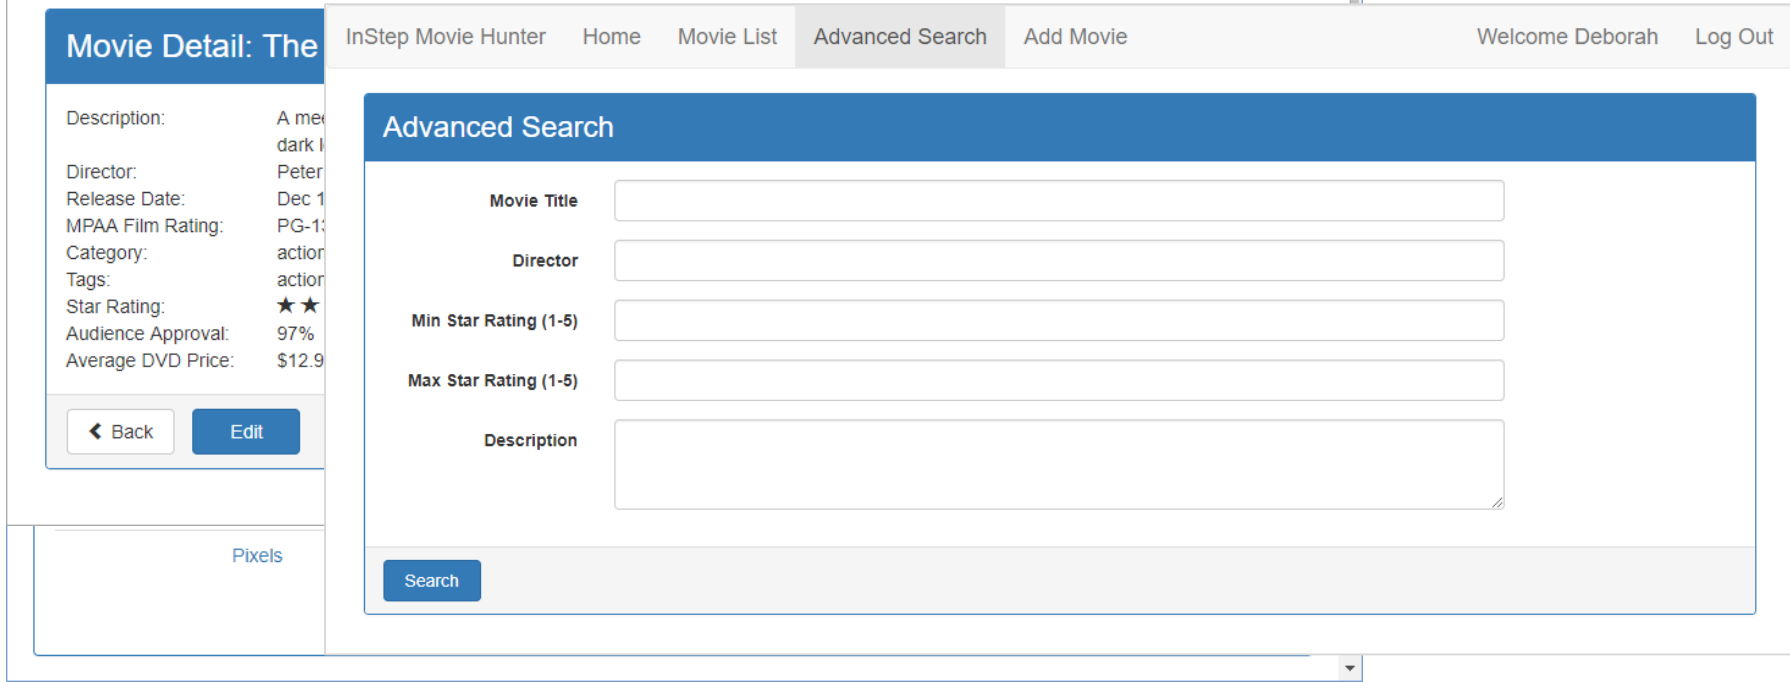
Movie Detail: The

Description: A me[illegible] dark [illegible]
Director: Peter
Release Date: Dec 1
MPAA Film Rating: PG-1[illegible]
Category: action
Tags: action
Star Rating: ★★
Audience Approval: 97%
Average DVD Price: $12.9

Back Edit

Pixels

InStep Movie Hunter Home Movie List Advanced Search Add Movie Welcome Deborah Log Out

Advanced Search

Movie Title

Director

Min Star Rating (1-5)

Max Star Rating (1-5)

Description

Search